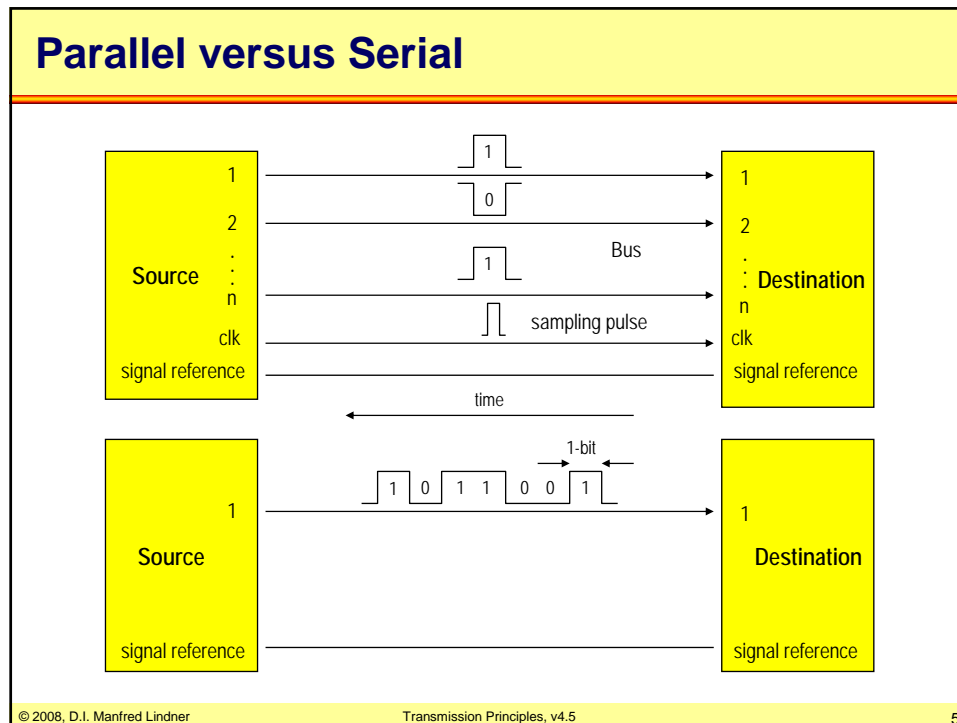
Parallel versus Serial

Source

1

2

:

n

clk

signal reference

1

0

1

Bus

sampling pulse

Destination

1

2

:

n

clk

signal reference

time

Source

1

signal reference

1-bit

1 0 1 1 0 0 1

Destination

1

signal reference

© 2008, D.I. Manfred Lindner

Transmission Principles, v4.5

5